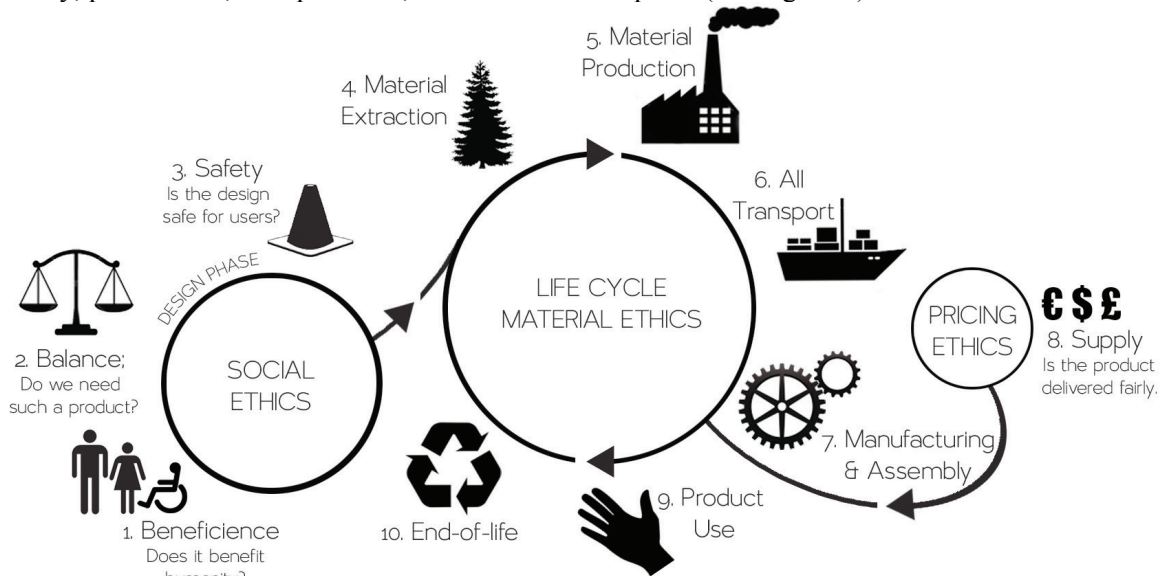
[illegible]y, p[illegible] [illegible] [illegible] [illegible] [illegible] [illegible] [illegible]

5. Material Production

4. Material Extraction

3. Safety
Is the design safe for users?

6. All Transport

DESIGN PHASE

LIFE CYCLE MATERIAL ETHICS

€ $ £

PRICING ETHICS

8. Supply
Is the product delivered fairly.

2. Balance;
Do we need such a product?

SOCIAL ETHICS

7. Manufacturing & Assembly

9. Product Use

10. End-of-life

1. Beneficience
Does it benefit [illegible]